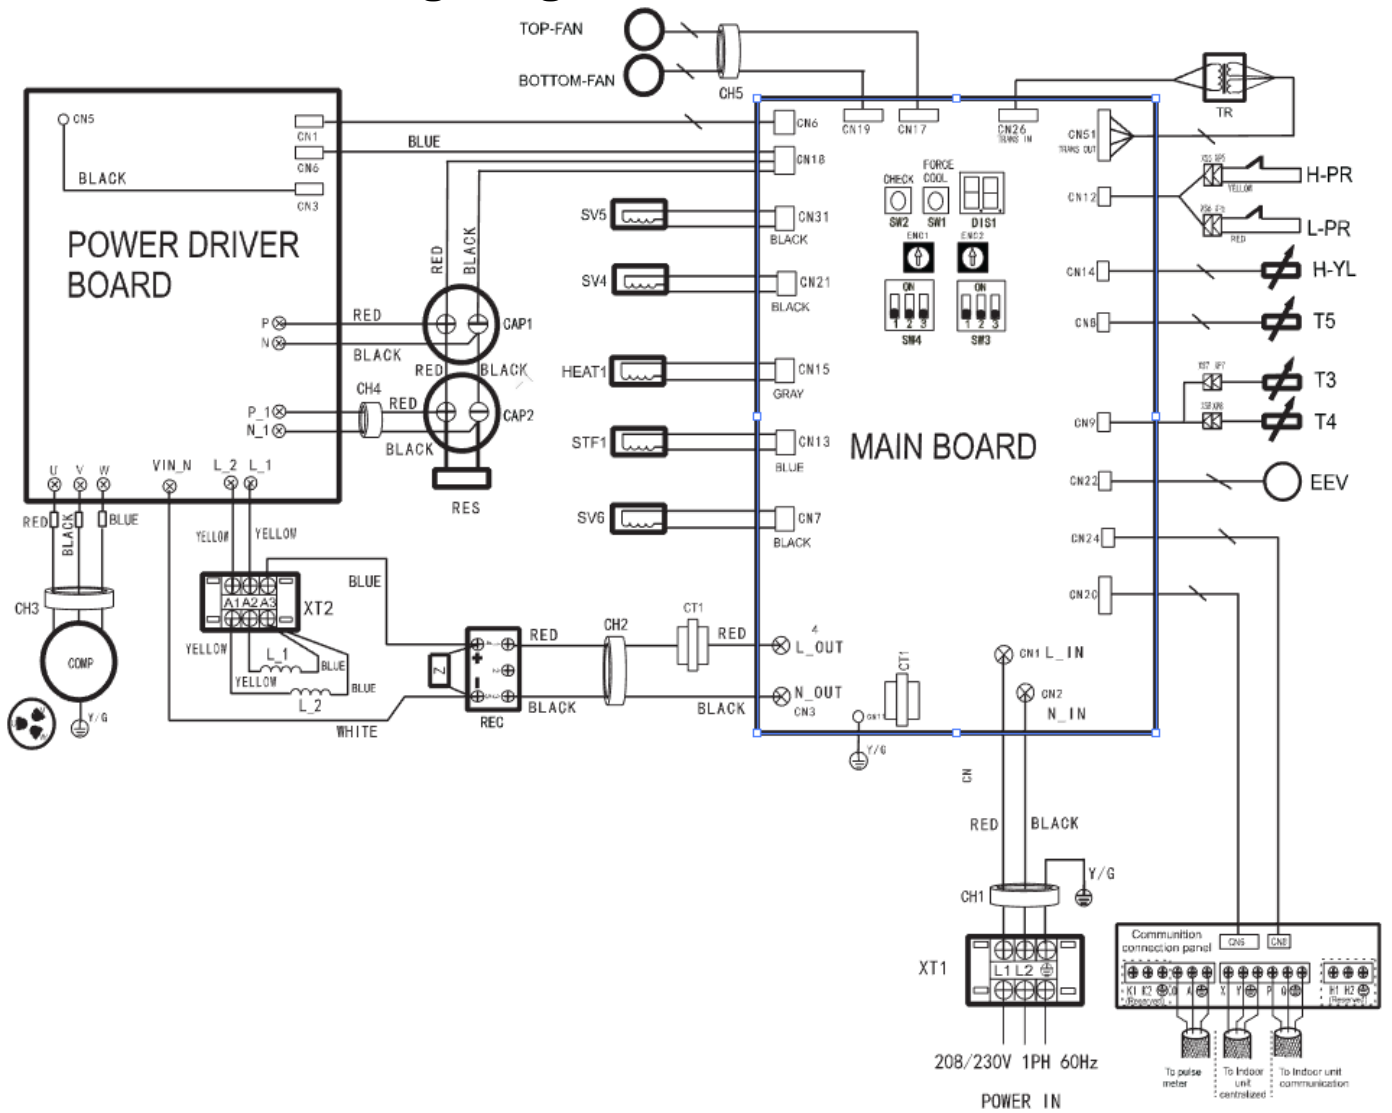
TOP-FAN
BOTTOM-FAN
CH5
CN5
CN1
CN6
CN3
BLUE
BLACK
POWER DRIVER BOARD
P
N
RED
BLACK
CH4
P_1
N_1
RED
BLACK
U V W
VIN_N
L_2 L_1
RED
BLACK
BLUE
CH3
COMP
Y/G
YELLOW
YELLOW
XT2
A1 A2 A3
BLUE
YELLOW
L_1
YELLOW
L_2
BLUE
BLUE
WHITE
RED
BLACK
CAP1
RED
BLACK
CAP2
RES
SV5
SV4
HEAT1
STF1
SV6
REC
RED
BLACK
CH2
CT1
RED
BLACK
CN6
CN18
CN31
BLACK
CN21
BLACK
CN15
GRAY
CN13
BLUE
CN7
BLACK
CN19
CN17
CN26
TRANS IN
CN51
TRANS OUT
TR
CHECK
FORCE COOL
SW2
SW1
DIS1
ENC1
ENC2
ON
1 2 3
SW4
SW3
MAIN BOARD
L_OUT
N_OUT
CN3
CT1
Y/G
CN1 L_IN
CN2 N_IN
CN12
H-PR
YELLOW
L-PR
RED
CN14
H-YL
CN8
T5
T3
CN9
T4
CN22
EEV
CN24
CN20
RED
BLACK
Y/G
CH1
XT1
L1 L2
208/230V 1PH 60Hz
POWER IN
Communition connection panel
CN6
CN8
K1 K2
(Reserved)
X Y E P Q
H1 H2
(Reserved)
To pulse meter
To Indoor unit centralized
To Indoor unit communication